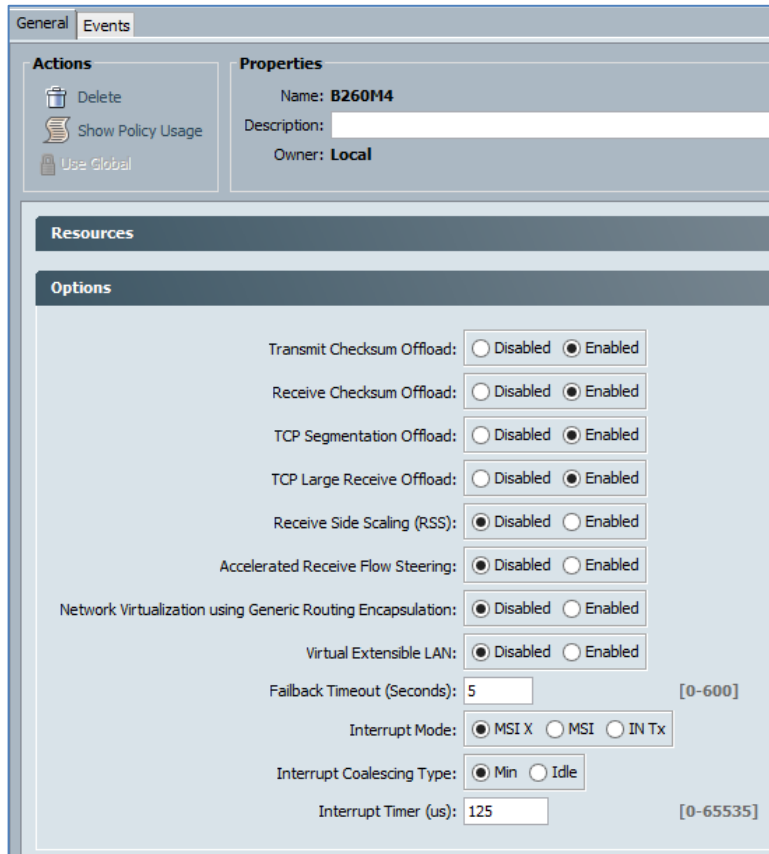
General Events

Actions
Delete
Show Policy Usage
Use Global

Properties
Name: B260M4
Description:
Owner: Local

Resources

Options

Transmit Checksum Offload: Disabled Enabled
Receive Checksum Offload: Disabled Enabled
TCP Segmentation Offload: Disabled Enabled
TCP Large Receive Offload: Disabled Enabled
Receive Side Scaling (RSS): Disabled Enabled
Accelerated Receive Flow Steering: Disabled Enabled
Network Virtualization using Generic Routing Encapsulation: Disabled Enabled
Virtual Extensible LAN: Disabled Enabled
Failback Timeout (Seconds): 5 [0-600]
Interrupt Mode: MSI X MSI IN Tx
Interrupt Coalescing Type: Min Idle
Interrupt Timer (us): 125 [0-65535]